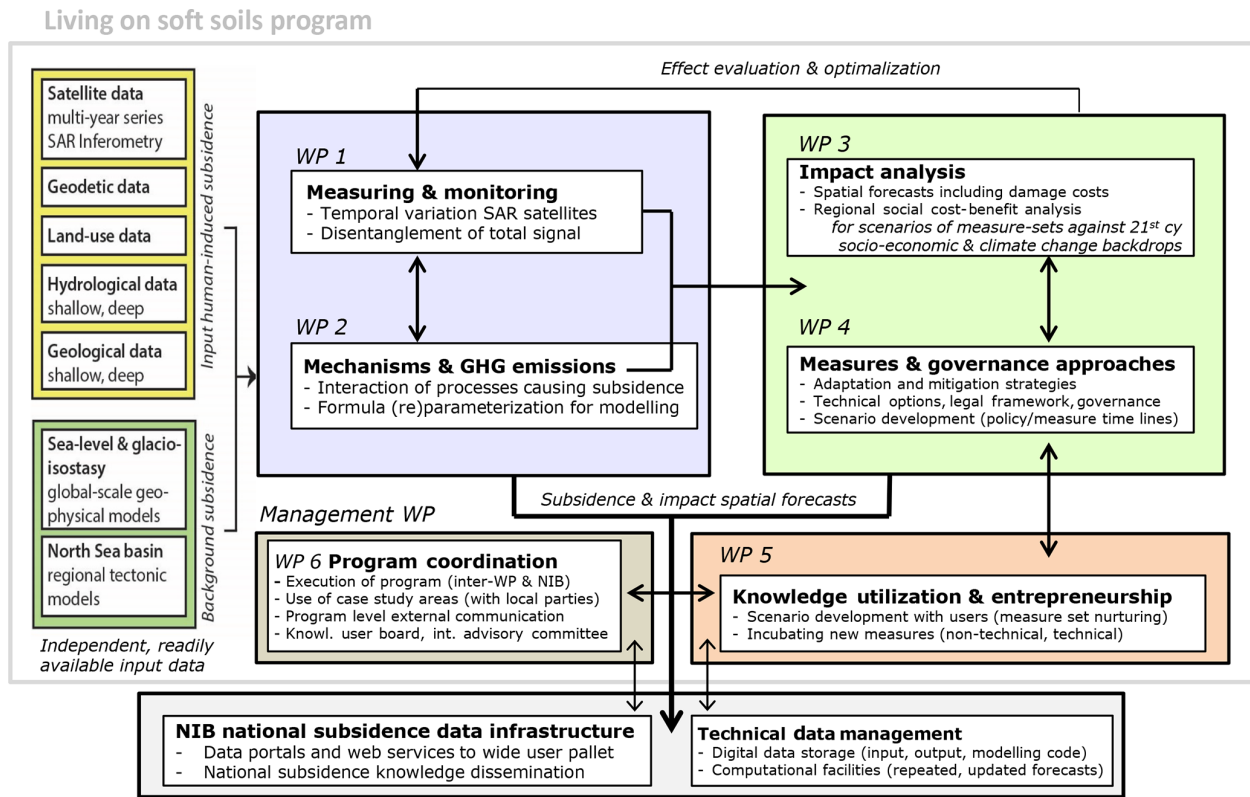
Living on soft soils program

Satellite data
multi-year series
SAR Inferometry

Geodetic data

Land-use data

Hydrological data
shallow, deep

Geological data
shallow, deep

Input human-induced subsidence

Sea-level & glacio-isostasy
global-scale geo-physical models

North Sea basin
regional tectonic models

Background subsidence

Independent, readily available input data

Effect evaluation & optimalization

WP 1
Measuring & monitoring
- Temporal variation SAR satellites
- Disentanglement of total signal

WP 2
Mechanisms & GHG emissions
- Interaction of processes causing subsidence
- Formula (re)parameterization for modelling

WP 3
Impact analysis
- Spatial forecasts including damage costs
- Regional social cost-benefit analysis
for scenarios of measure-sets against 21$^{st}$ cy socio-economic & climate change backdrops

WP 4
Measures & governance approaches
- Adaptation and mitigation strategies
- Technical options, legal framework, governance
- Scenario development (policy/measure time lines)

Subsidence & impact spatial forecasts

Management WP

WP 6 Program coordination
- Execution of program (inter-WP & NIB)
- Use of case study areas (with local parties)
- Program level external communication
- Knowl. user board, int. advisory committee

WP 5
Knowledge utilization & entrepreneurship
- Scenario development with users (measure set nurturing)
- Incubating new measures (non-technical, technical)

NIB national subsidence data infrastructure
- Data portals and web services to wide user pallet
- National subsidence knowledge dissemination

Technical data management
- Digital data storage (input, output, modelling code)
- Computational facilities (repeated, updated forecasts)